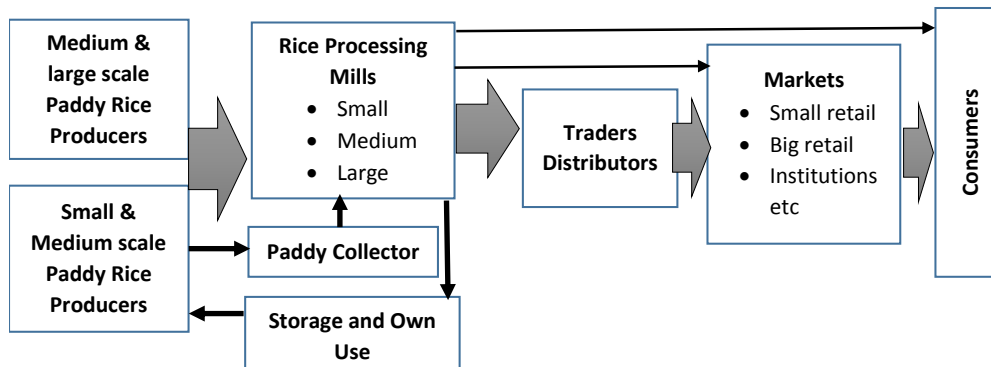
Medium & large scale Paddy Rice Producers

Small & Medium scale Paddy Rice Producers

Rice Processing Mills
- Small
- Medium
- Large

Paddy Collector

Storage and Own Use

Traders Distributors

Markets
- Small retail
- Big retail
- Institutions etc

Consumers